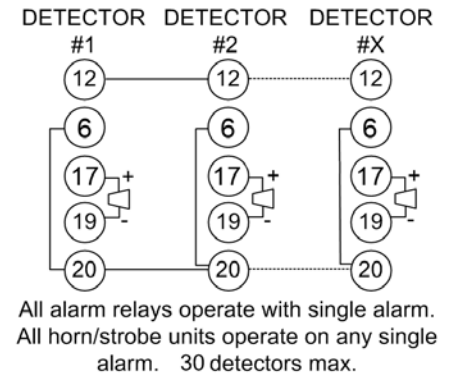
DETECTOR #1 DETECTOR #2 DETECTOR #X

12 12 12

6 6 6

17 + 17 + 17 +

19 - 19 - 19 -

20 20 20

All alarm relays operate with single alarm. All horn/strobe units operate on any single alarm. 30 detectors max.